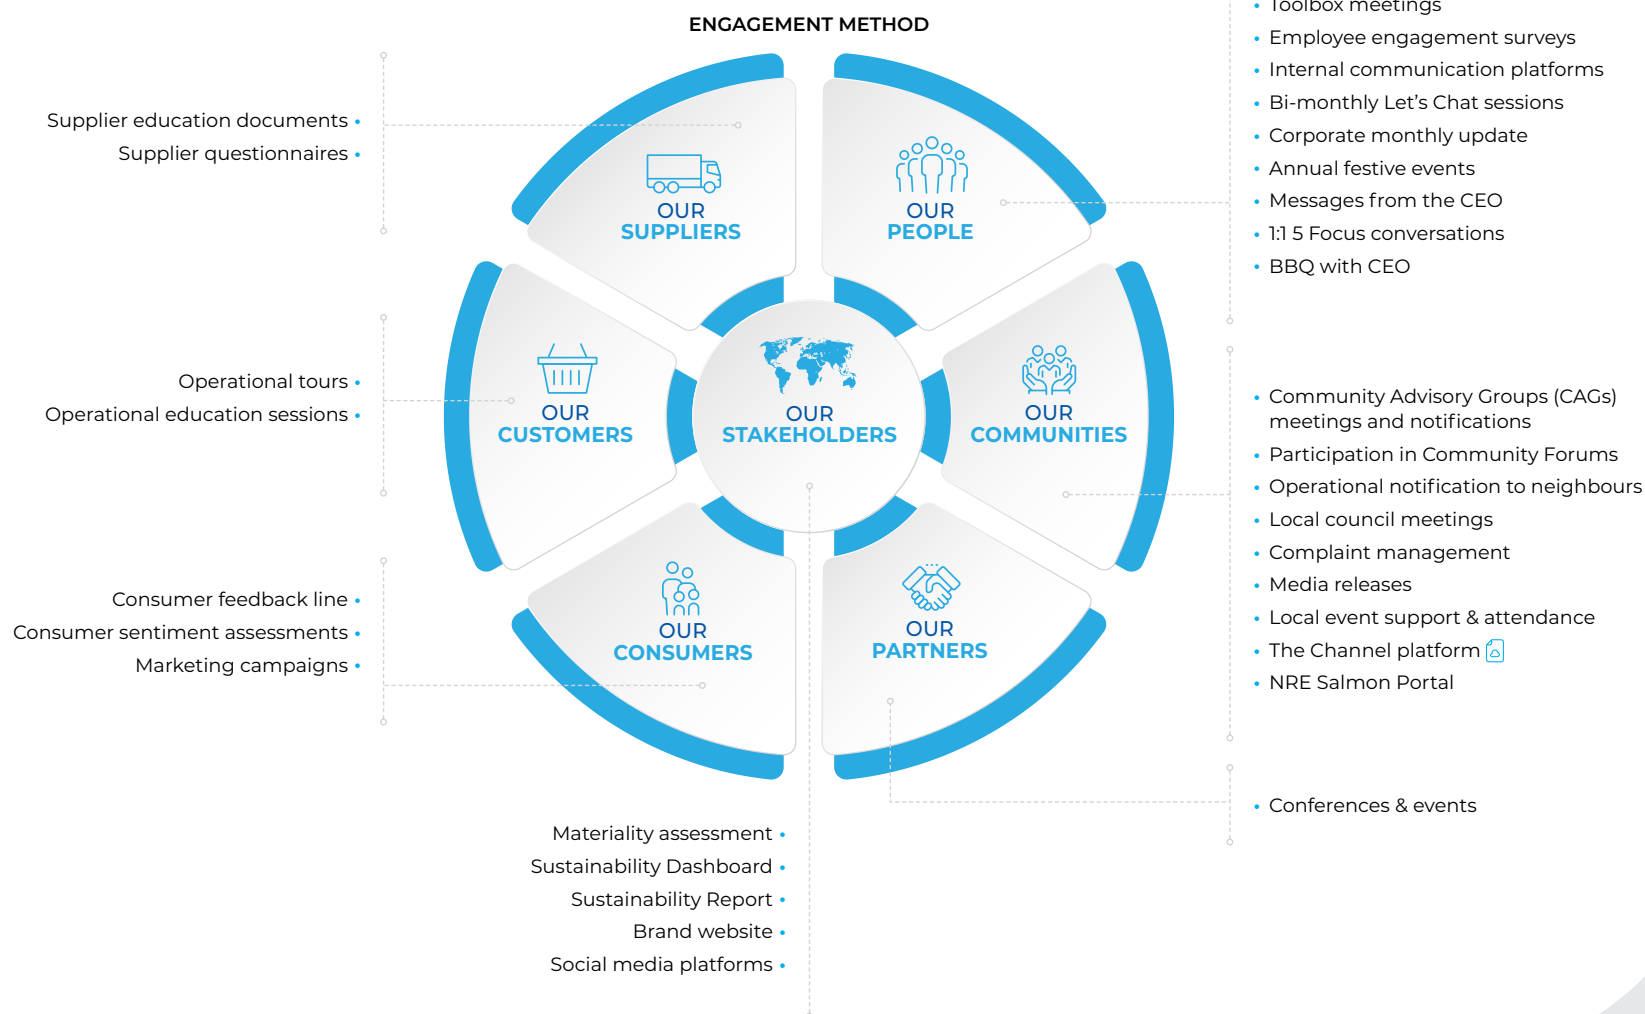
ENGAGEMENT METHOD

Supplier education documents •
Supplier questionnaires •

OUR SUPPLIERS

OUR PEOPLE

• Toolbox meetings
• Employee engagement surveys
• Internal communication platforms
• Bi-monthly Let's Chat sessions
• Corporate monthly update
• Annual festive events
• Messages from the CEO
• 1:1 5 Focus conversations
• BBQ with CEO

Operational tours •
Operational education sessions •

OUR CUSTOMERS

OUR STAKEHOLDERS

OUR COMMUNITIES

• Community Advisory Groups (CAGs) meetings and notifications
• Participation in Community Forums
• Operational notification to neighbours
• Local council meetings
• Complaint management
• Media releases
• Local event support & attendance
• The Channel platform
• NRE Salmon Portal

Consumer feedback line •
Consumer sentiment assessments •
Marketing campaigns •

OUR CONSUMERS

OUR PARTNERS

• Conferences & events

Materiality assessment •
Sustainability Dashboard •
Sustainability Report •
Brand website •
Social media platforms •